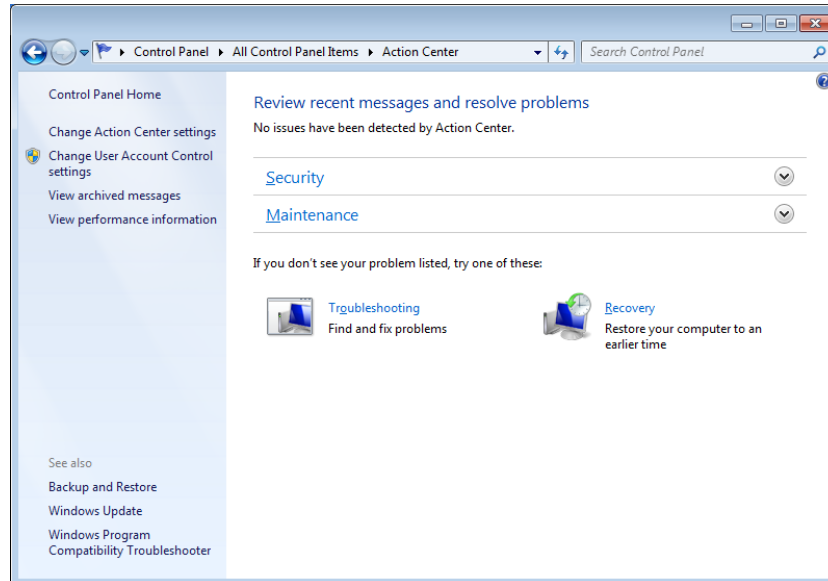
Control Panel ▸ All Control Panel Items ▸ Action Center

Search Control Panel

Control Panel Home

Change Action Center settings

Change User Account Control settings

View archived messages

View performance information

See also

Backup and Restore

Windows Update

Windows Program Compatibility Troubleshooter

Review recent messages and resolve problems

No issues have been detected by Action Center.

Security

Maintenance

If you don't see your problem listed, try one of these:

Troubleshooting
Find and fix problems

Recovery
Restore your computer to an earlier time